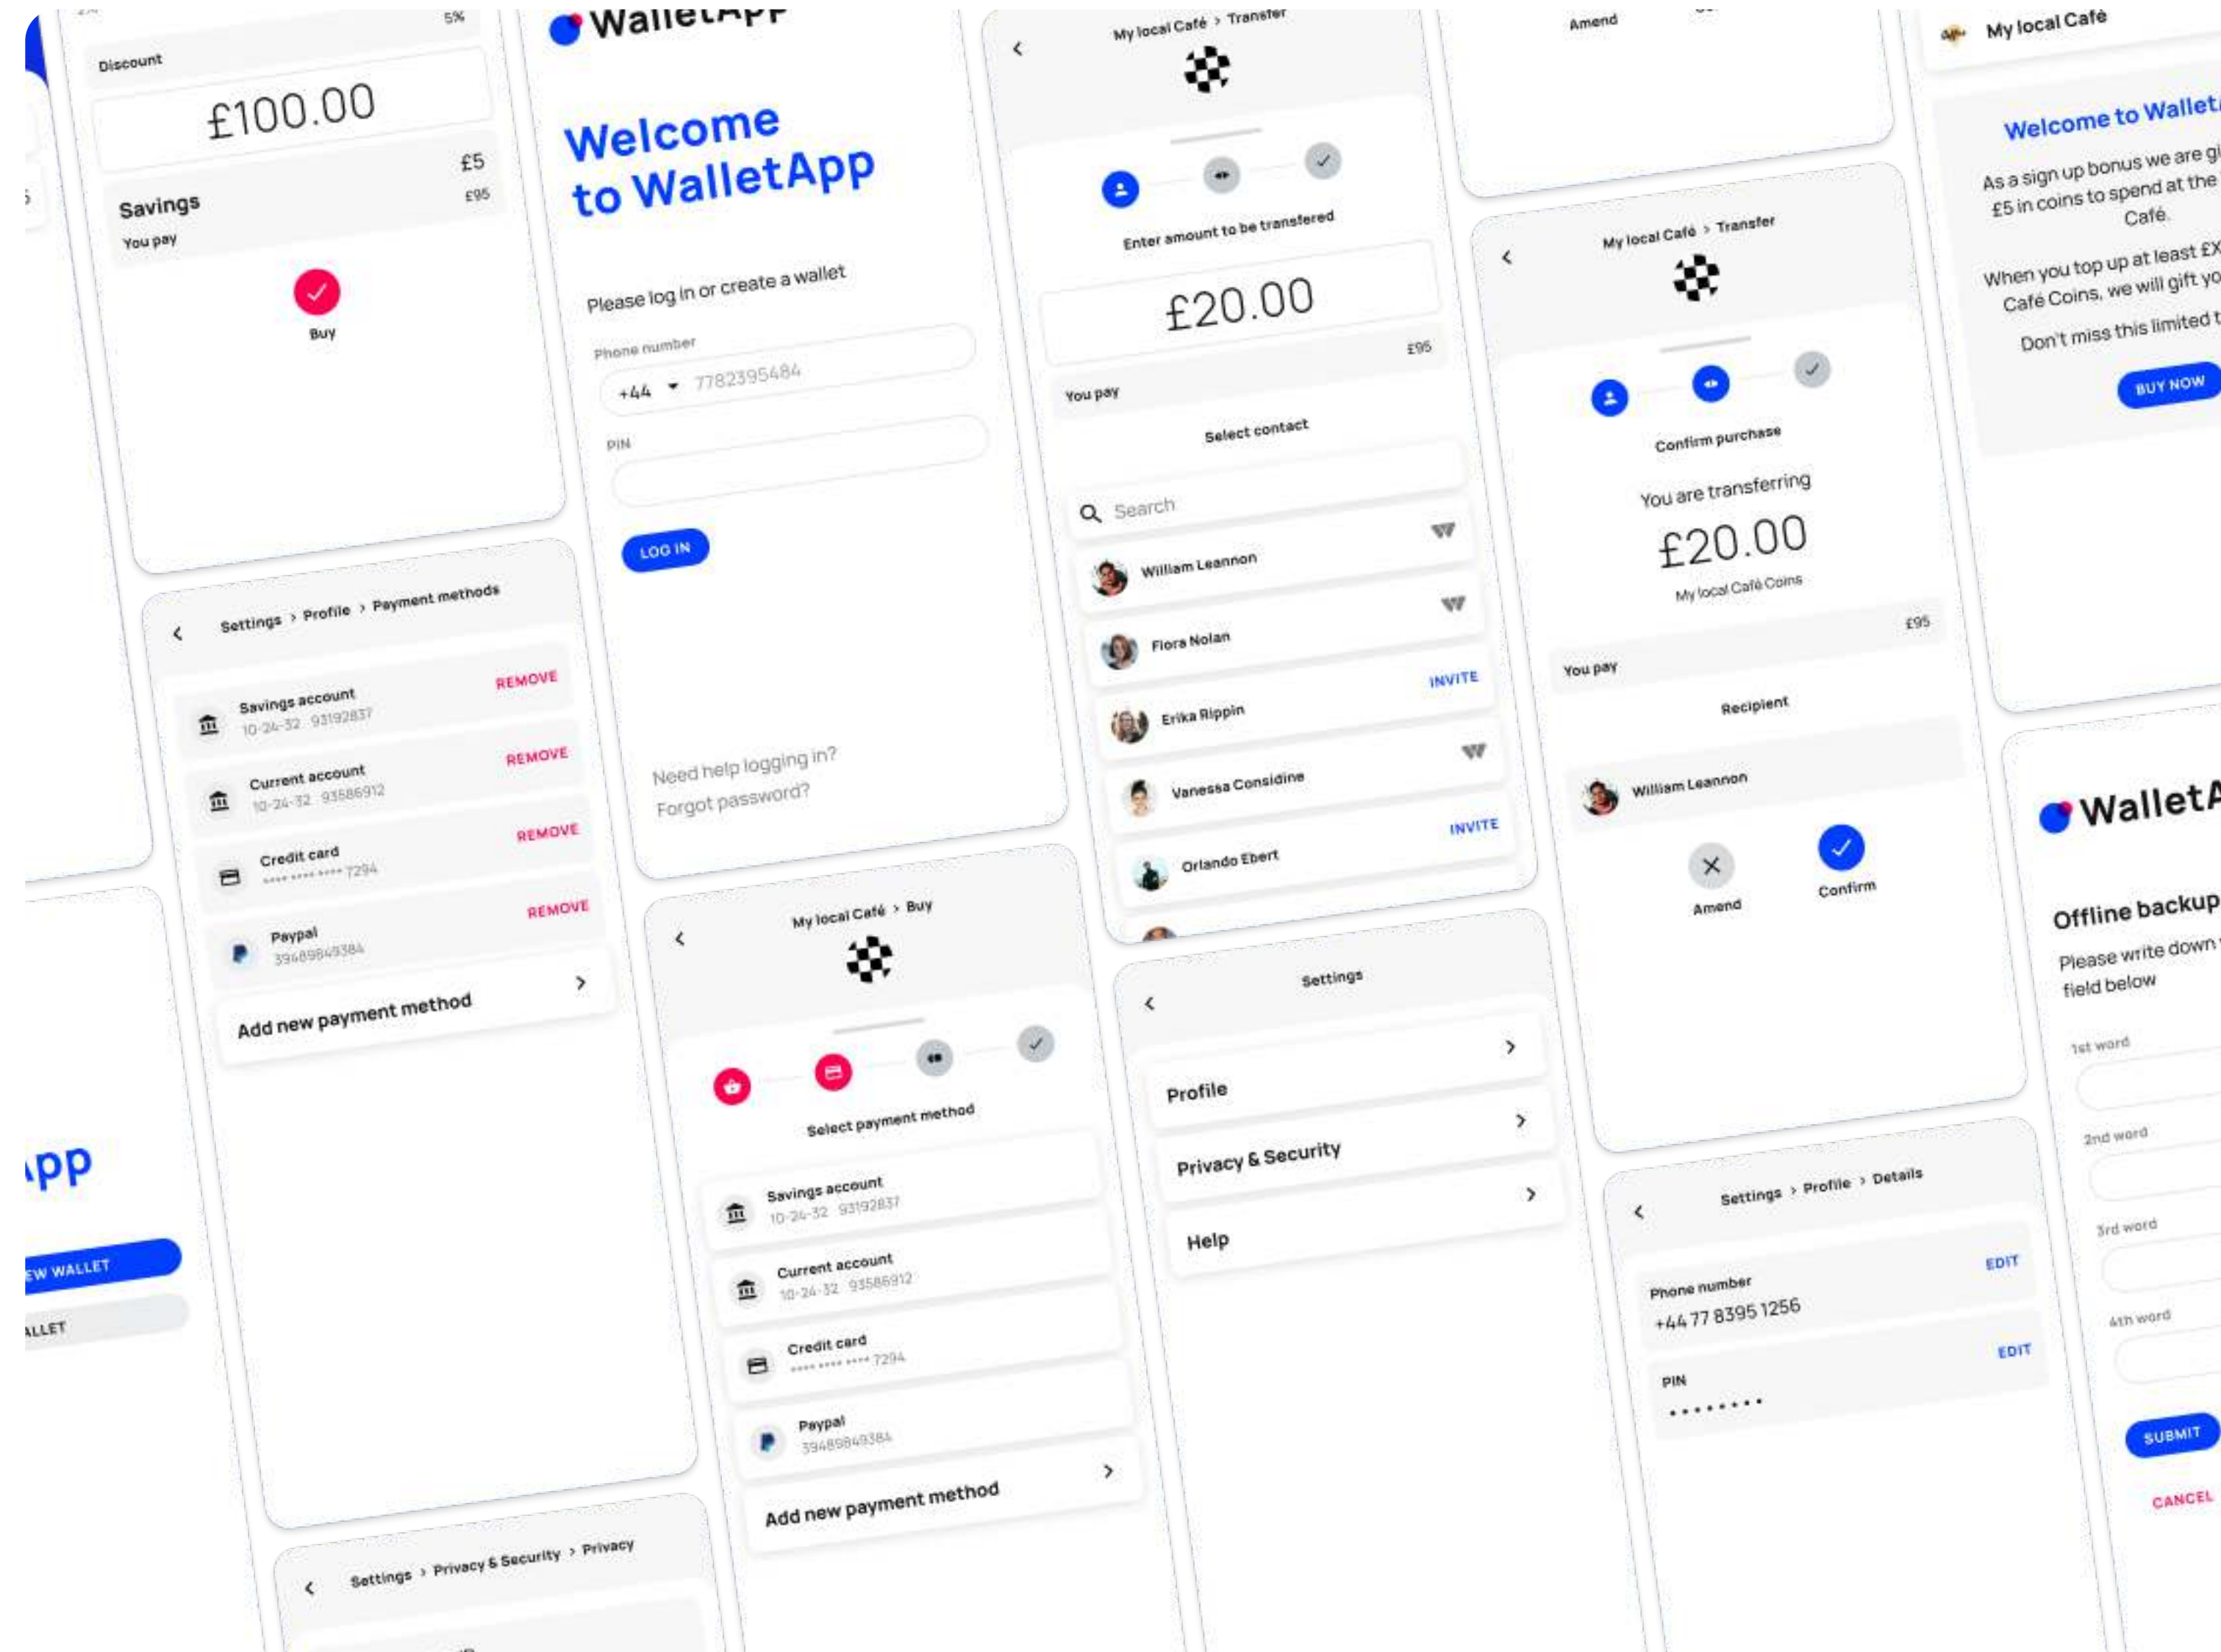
5%

Discount

£100.00

Savings
You pay

£5
£95

Buy

Settings > Profile > Payment methods

Savings account
10-24-32 93192837
REMOVE

Current account
10-24-32 93586912
REMOVE

Credit card
**** **** **** 7294
REMOVE

Paypal
39489849384
REMOVE

Add new payment method

pp

EW WALLET

ALLET

Settings > Privacy & Security > Privacy

WalletApp

Welcome to WalletApp

Please log in or create a wallet

Phone number
+44 7782395484

PIN

LOG IN

Need help logging in?
Forgot password?

My local Café > Buy

Select payment method

Savings account
10-24-32 93192837

Current account
10-24-32 93586912

Credit card
**** **** **** 7294

Paypal
39489849384

Add new payment method

My local Café > Transfer

Enter amount to be transfered

£20.00

£95

You pay

Select contact

Search

William Leannon

Flora Nolan

Erika Rippin
INVITE

Vanessa Considine

Orlando Ebert
INVITE

Settings

Profile

Privacy & Security

Help

Amend

My local Café > Transfer

Confirm purchase

You are transferring

£20.00

My local Café Coins

£95

You pay

Recipient

William Leannon

Amend

Confirm

Settings > Profile > Details

Phone number
+44 77 8395 1256
EDIT

PIN
••••••••
EDIT

My local Café

Welcome to Wallet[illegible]

As a sign up bonus we are gi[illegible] £5 in coins to spend at the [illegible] Café.

When you top up at least £X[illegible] Café Coins, we will gift yo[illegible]

Don't miss this limited t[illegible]

BUY NOW

WalletA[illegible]

Offline backup

Please write down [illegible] field below

1st word

2nd word

3rd word

4th word

SUBMIT

CANCEL